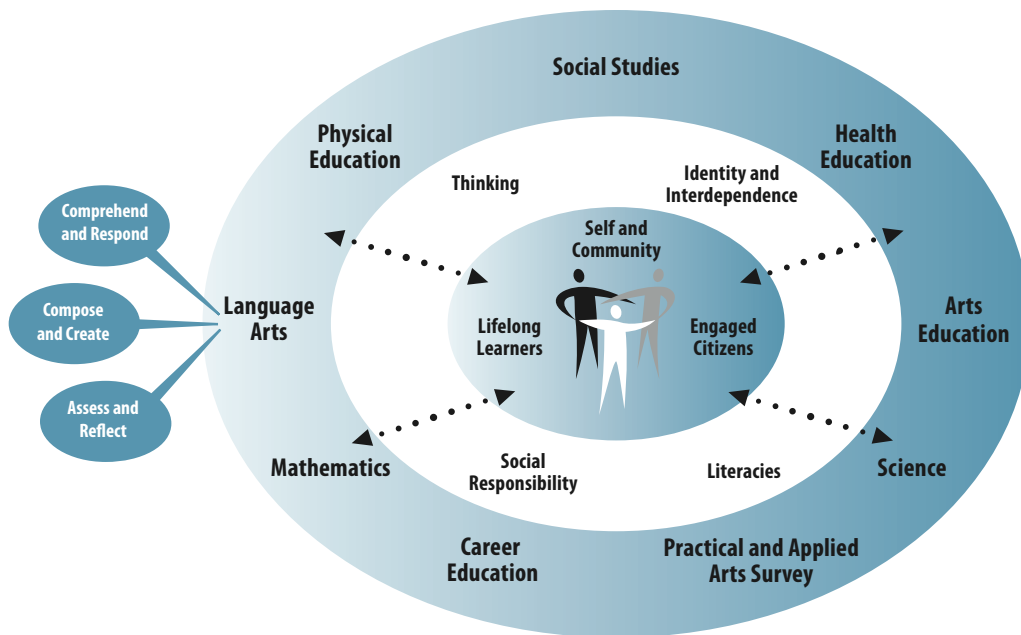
Social Studies

Physical Education

Health Education

Comprehend and Respond

Compose and Create

Assess and Reflect

Language Arts

Arts Education

Thinking

Identity and Interdependence

Self and Community

Lifelong Learners

Engaged Citizens

Social Responsibility

Literacies

Mathematics

Science

Career Education

Practical and Applied Arts Survey